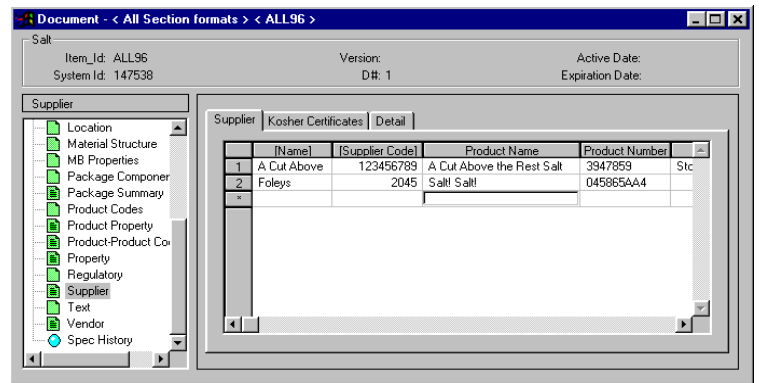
Document - < All Section formats > < ALL96 >

Salt

Item_Id: ALL96
System Id: 147538

Version:
D#: 1

Active Date:
Expiration Date:

Supplier

Location
Material Structure
MB Properties
Package Componer
Package Summary
Product Codes
Product Property
Product-Product Co
Property
Regulatory
Supplier
Text
Vendor
Spec History

Supplier | Kosher Certificates | Detail

| | [Name] | [Supplier Code] | Product Name | Product Number | |
|---|---|---|---|---|---|
| 1 | A Cut Above | 123456789 | A Cut Above the Rest Salt | 3947859 | Sto |
| 2 | Foleys | 2045 | Salt! Salt! | 045865AA4 | |
| * | | | | | |